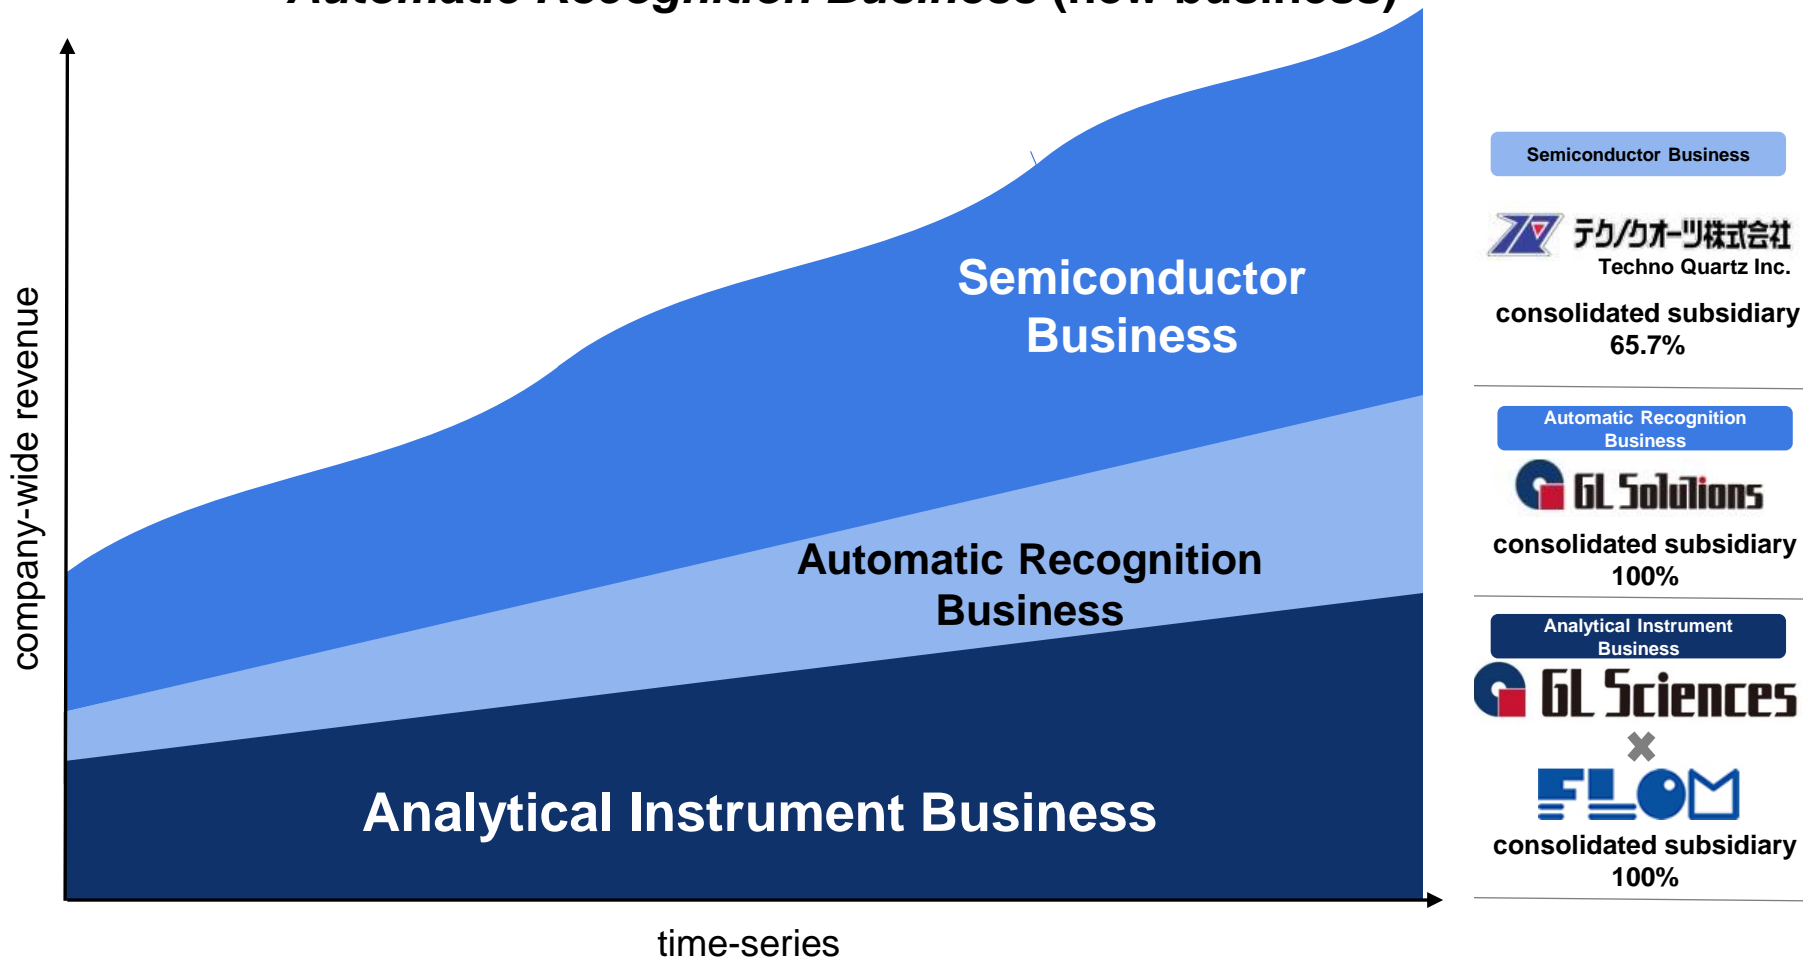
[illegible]

company-wide revenue

Semiconductor Business

Automatic Recognition Business

Analytical Instrument Business

time-series

Semiconductor Business

テクノクオーツ株式会社
Techno Quartz Inc.

consolidated subsidiary
65.7%

Automatic Recognition Business

GL Solutions

consolidated subsidiary
100%

Analytical Instrument Business

GL Sciences

FLOM

consolidated subsidiary
100%